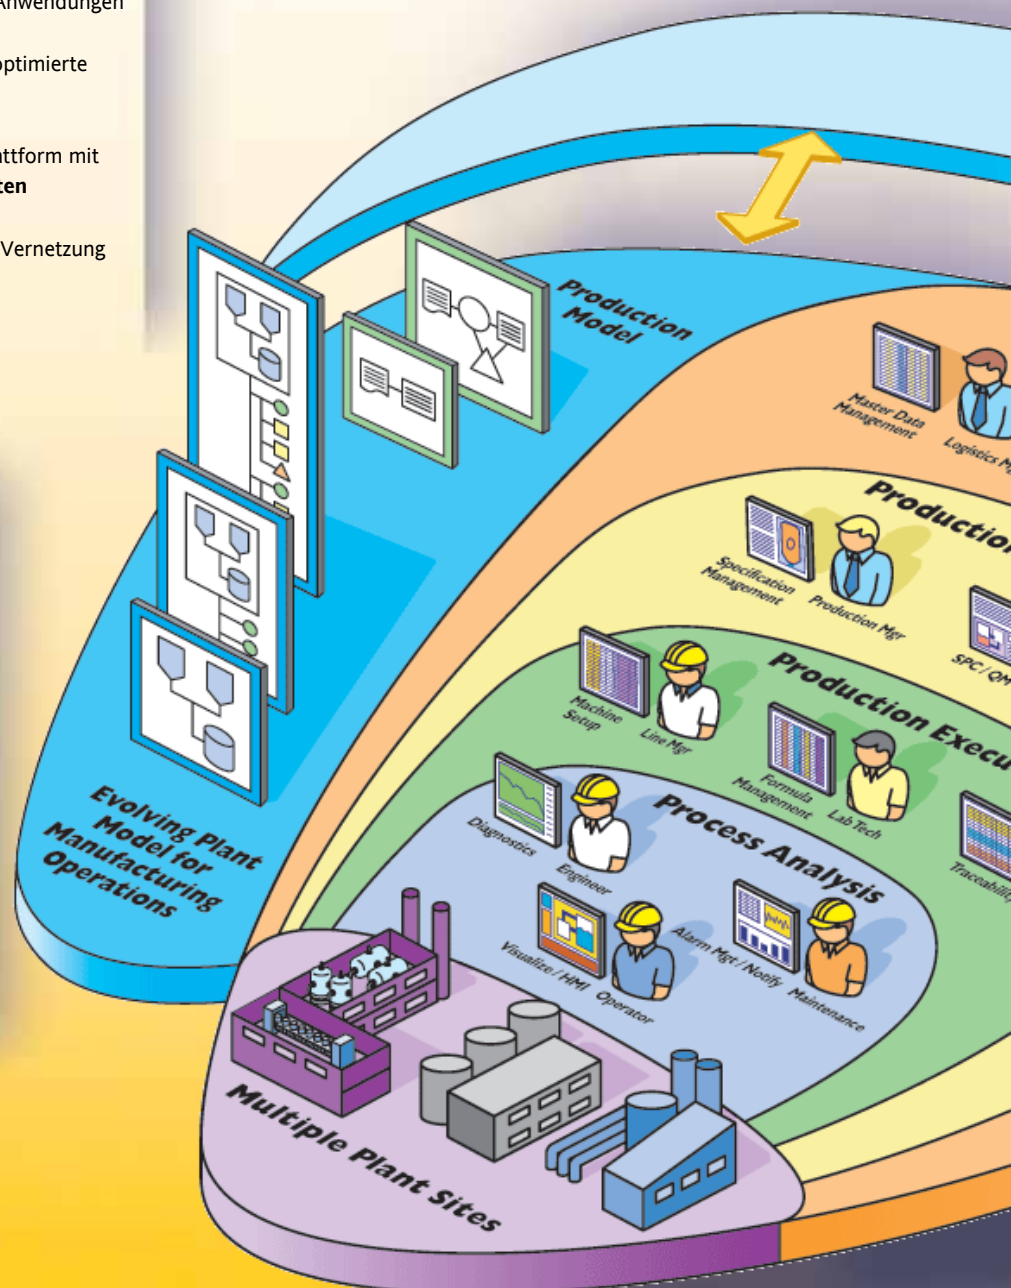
Anwendungen

optimierte

attform mit
ten

Vernetzung

Production Model

Master Data Management

Logistics M

Production

Specification Management

Production Mgr

SPC / QM

Production Execu

Machine Setup

Line Mgr

Formula Management

Lab Tech

Traceabilit

Process Analysis

Diagnostics

Engineer

Visualize / HMI

Operator

Alarm Mgt / Notify

Maintenance

Evolving Plant Model for Manufacturing Operations

Multiple Plant Sites